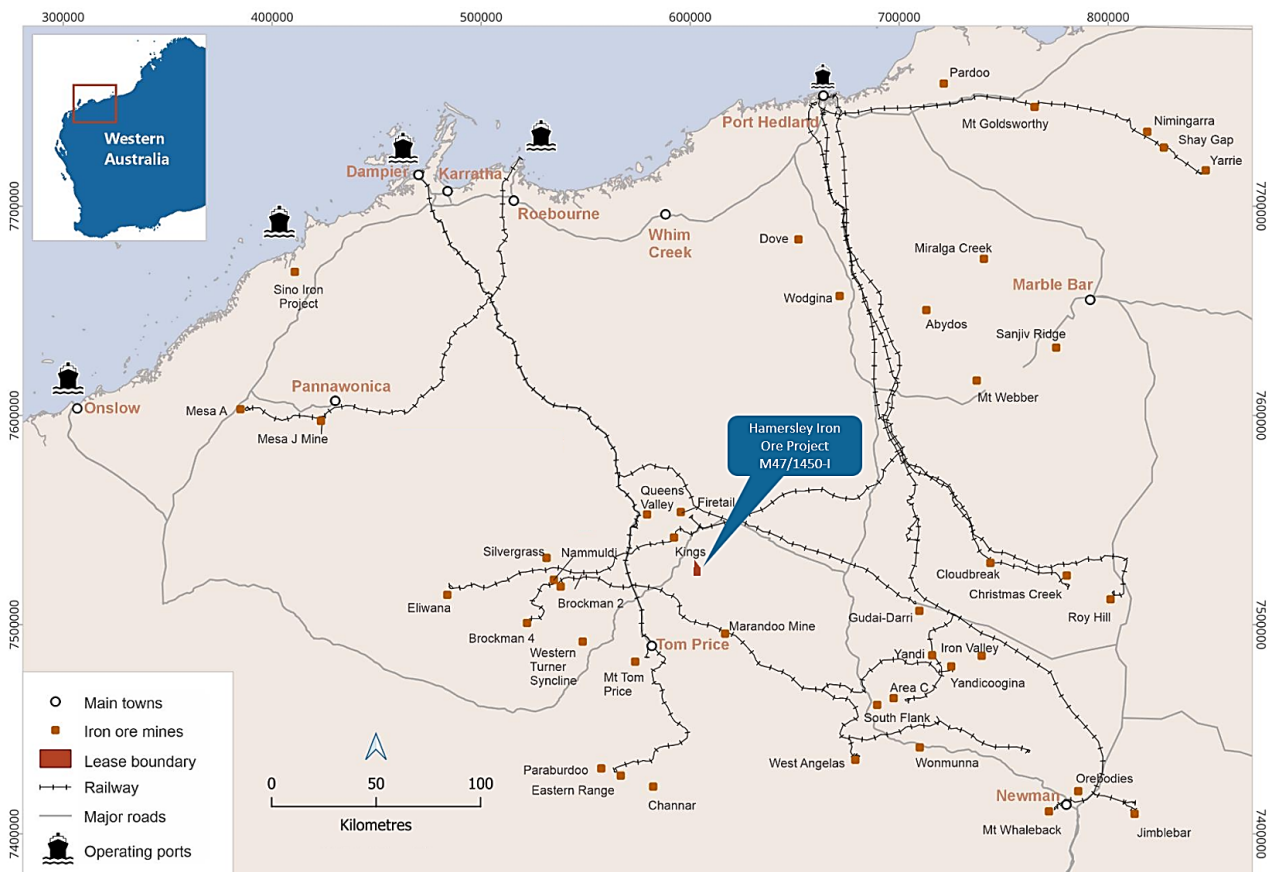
300000 400000 500000 600000 700000 800000

Western Australia

7700000
7600000
7500000
7400000

Pardoo
Port Hedland
Mt Goldsworthy
Nimingarra
Shay Gap
Yarrie
Dampier
Karratha
Roebourne
Whim Creek
Dove
Miralga Creek
Marble Bar
Sino Iron Project
Wodgina
Abydos
Sanjiv Ridge
Onslow
Pannawonica
Mesa A
Mesa J Mine
Mt Webber

Hamersley Iron Ore Project M47/1450-I

Queens Valley
Firetail
Kings
Silvergrass
Nammuldi
Eliwana
Brockman 2
Brockman 4
Western Turner Syncline
Tom Price
Mt Tom Price
Marandoo Mine
Cloudbreak
Christmas Creek
Roy Hill
Gudai-Darri
Yandi
Iron Valley
Yandicoogina
Area C
South Flank
West Angelas
Wonmunna
Paraburdoo
Eastern Range
Channar
OreBodies
Newman
Mt Whaleback
Jimblebar

Main towns
Iron ore mines
Lease boundary
Railway
Major roads
Operating ports

0 50 100
Kilometres